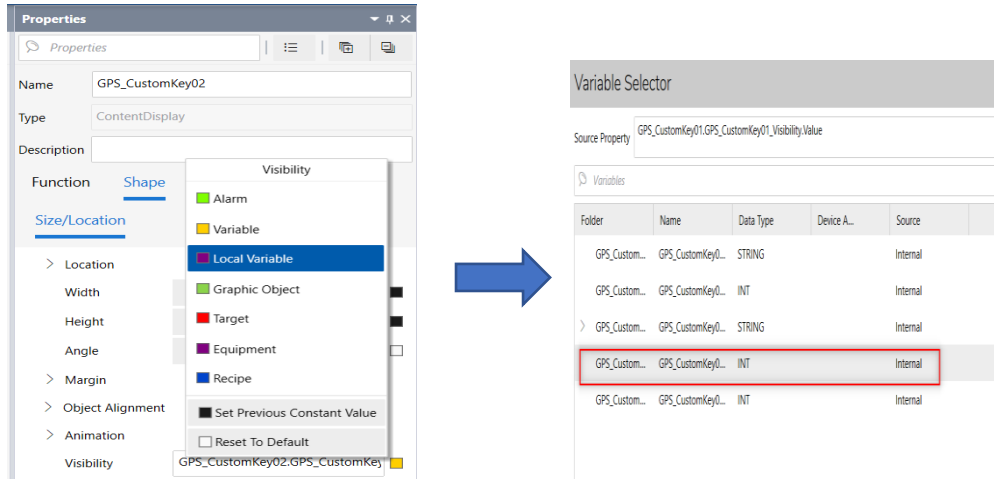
Properties

Properties

Name GPS_CustomKey02

Type ContentDisplay

Description

Function Shape

Size/Location

Location
Width
Height
Angle
Margin
Object Alignment
Animation
Visibility GPS_CustomKey02.GPS_CustomKey

Visibility
Alarm
Variable
Local Variable
Graphic Object
Target
Equipment
Recipe
Set Previous Constant Value
Reset To Default

Variable Selector

Source Property GPS_CustomKey01.GPS_CustomKey01_Visibility.Value

Variables

| Folder | Name | Data Type | Device A... | Source |
|---|---|---|---|---|
| GPS_Custom... | GPS_CustomKey0... | STRING | | Internal |
| GPS_Custom... | GPS_CustomKey0... | INT | | Internal |
| GPS_Custom... | GPS_CustomKey0... | STRING | | Internal |
| GPS_Custom... | GPS_CustomKey0... | INT | | Internal |
| GPS_Custom... | GPS_CustomKey0... | INT | | Internal |